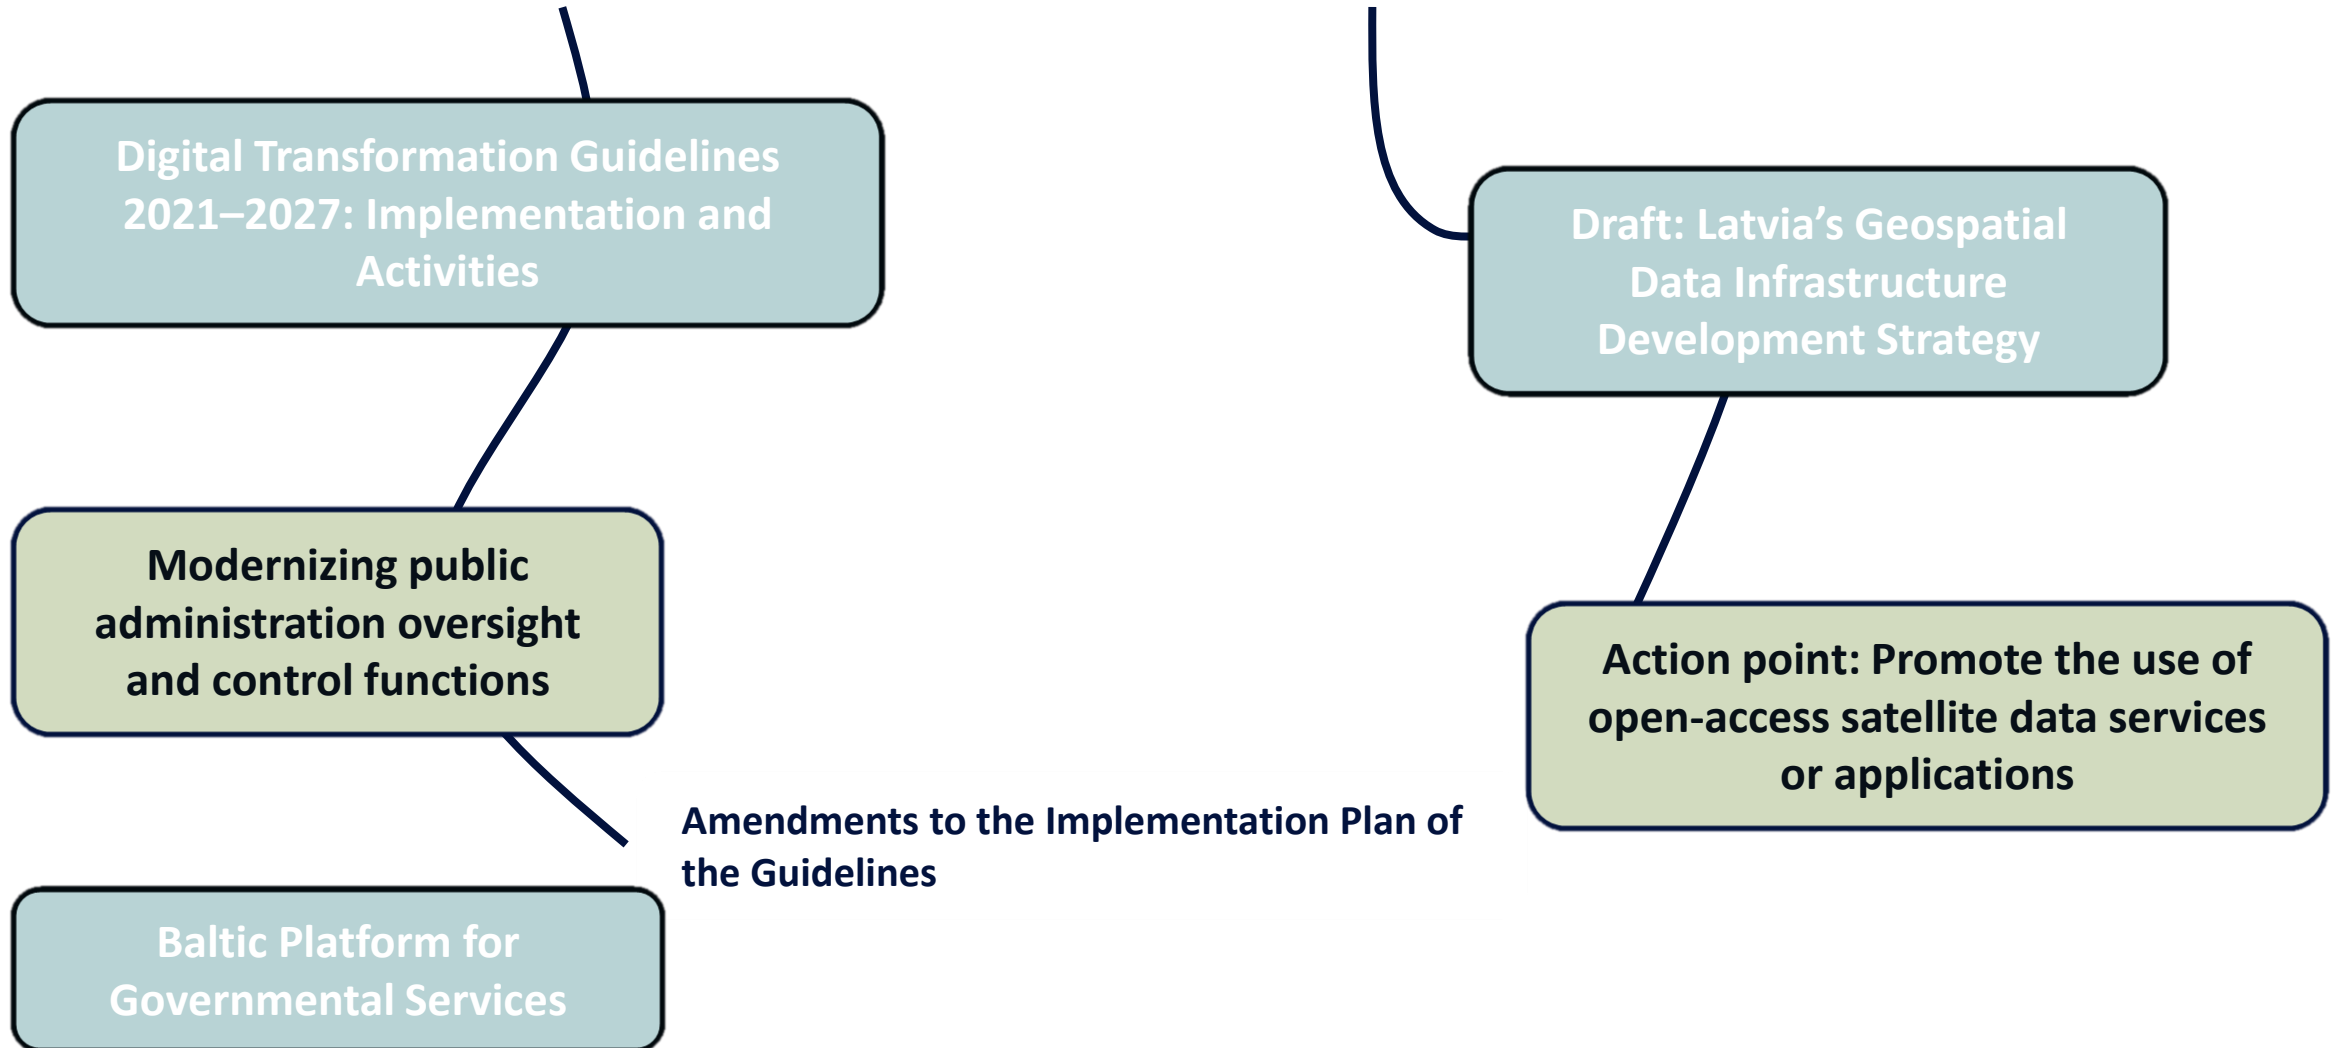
Digital Transformation Guidelines 2021–2027: Implementation and Activities

Draft: Latvia's Geospatial Data Infrastructure Development Strategy

Modernizing public administration oversight and control functions

Action point: Promote the use of open-access satellite data services or applications

Amendments to the Implementation Plan of the Guidelines

Baltic Platform for Governmental Services